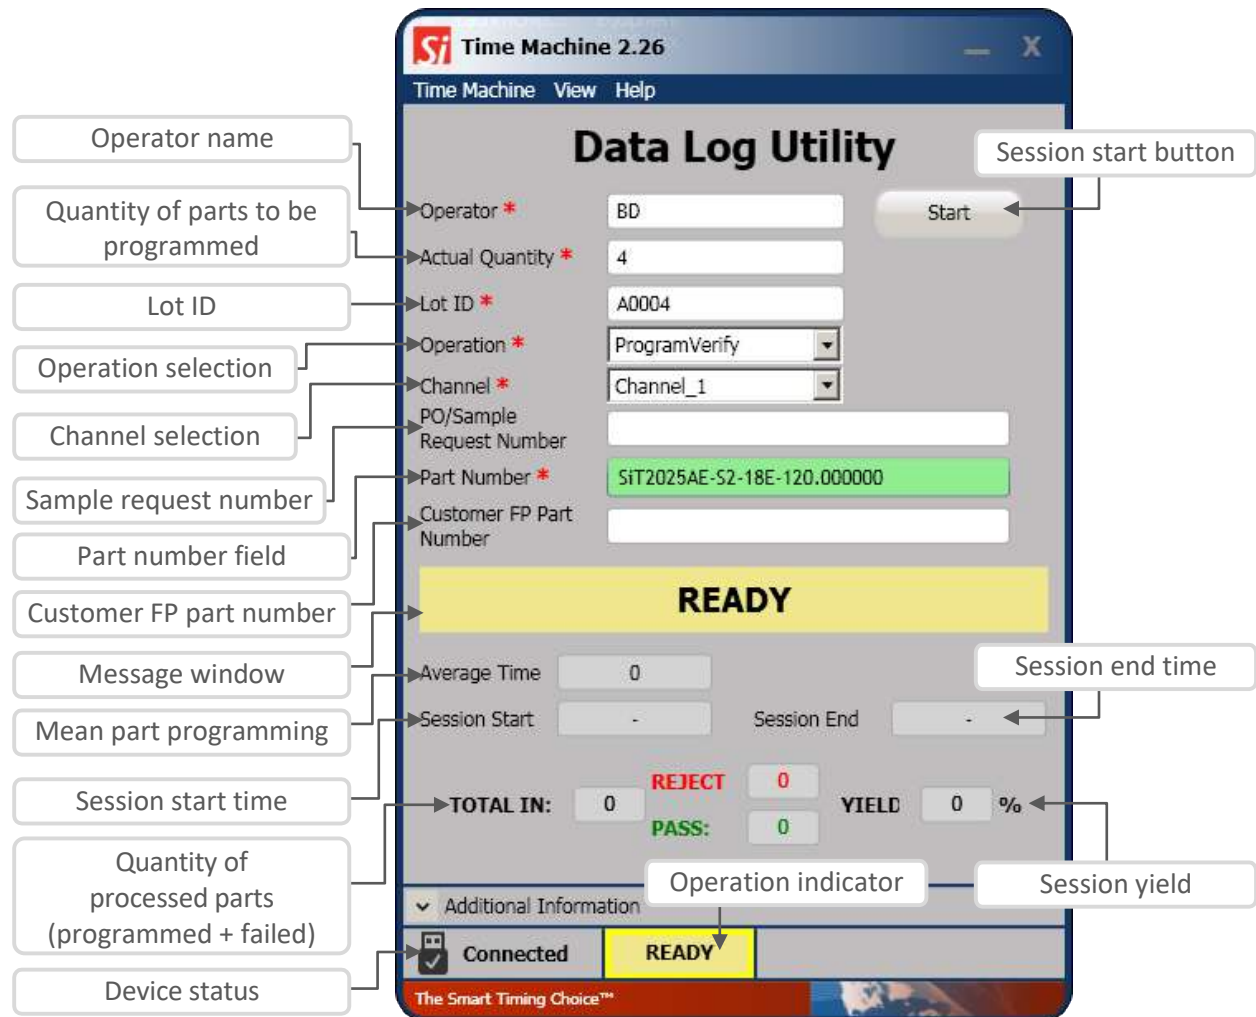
Si Time Machine 2.26

Time Machine View Help

Data Log Utility

Operator name

Quantity of parts to be programmed

Lot ID

Operation selection

Channel selection

Sample request number

Part number field

Customer FP part number

Message window

Mean part programming

Session start time

Quantity of processed parts (programmed + failed)

Device status

Session start button

Operator * BD

Start

Actual Quantity * 4

Lot ID * A0004

Operation * ProgramVerify

Channel * Channel_1

PO/Sample Request Number

Part Number * SiT2025AE-S2-18E-120.000000

Customer FP Part Number

READY

Session end time

Average Time 0

Session Start -

Session End -

TOTAL IN: 0

REJECT 0

PASS: 0

YIELD 0 %

Operation indicator

Session yield

Additional Information

Connected

READY

The Smart Timing Choice™